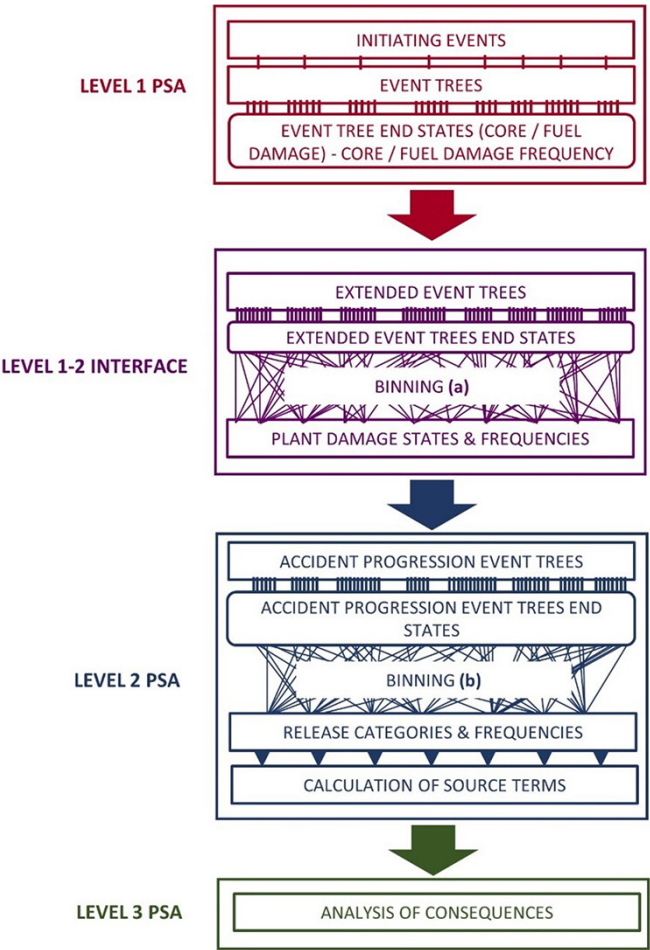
LEVEL 1 PSA

INITIATING EVENTS

EVENT TREES

EVENT TREE END STATES (CORE / FUEL DAMAGE) - CORE / FUEL DAMAGE FREQUENCY

LEVEL 1-2 INTERFACE

EXTENDED EVENT TREES

EXTENDED EVENT TREES END STATES

BINNING (a)

PLANT DAMAGE STATES & FREQUENCIES

LEVEL 2 PSA

ACCIDENT PROGRESSION EVENT TREES

ACCIDENT PROGRESSION EVENT TREES END STATES

BINNING (b)

RELEASE CATEGORIES & FREQUENCIES

CALCULATION OF SOURCE TERMS

LEVEL 3 PSA

ANALYSIS OF CONSEQUENCES